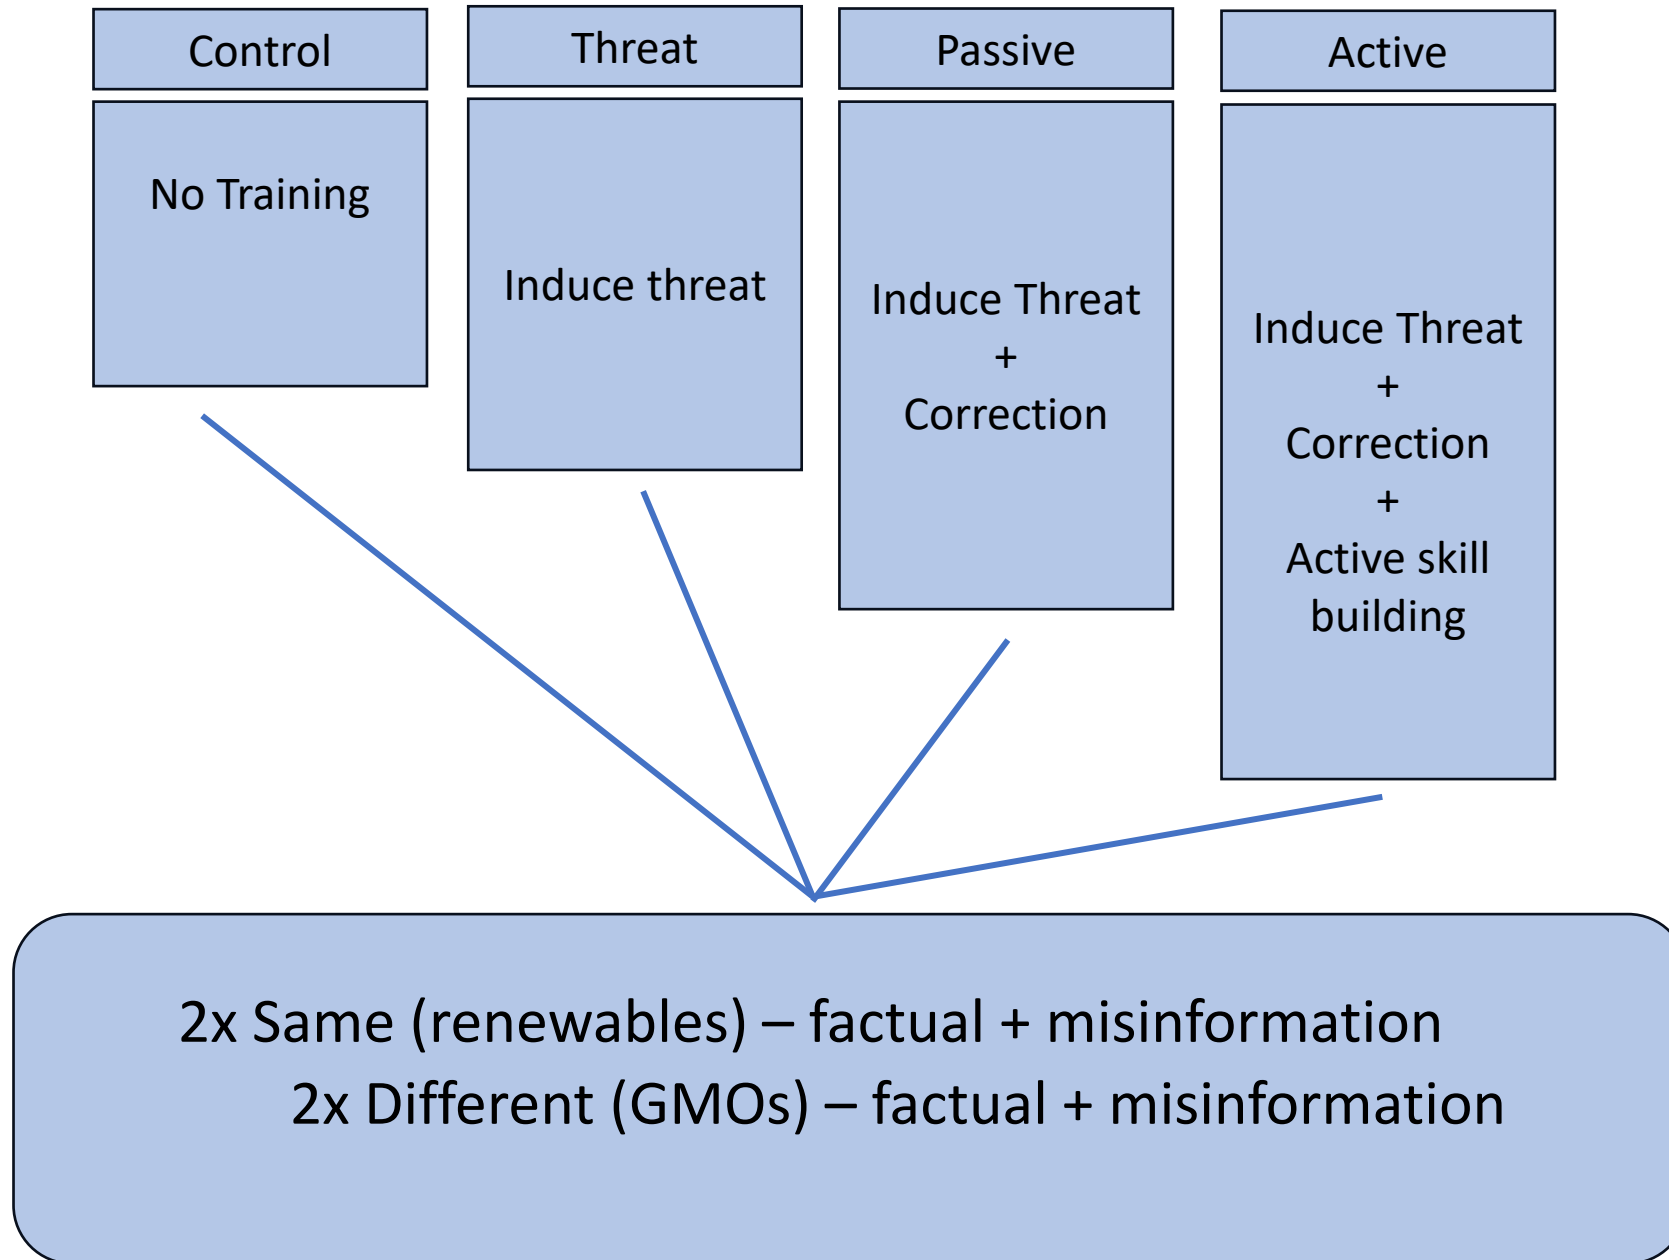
Control

No Training

Threat

Induce threat

Passive

Induce Threat
+
Correction

Active

Induce Threat
+
Correction
+
Active skill building

2x Same (renewables) – factual + misinformation
2x Different (GMOs) – factual + misinformation